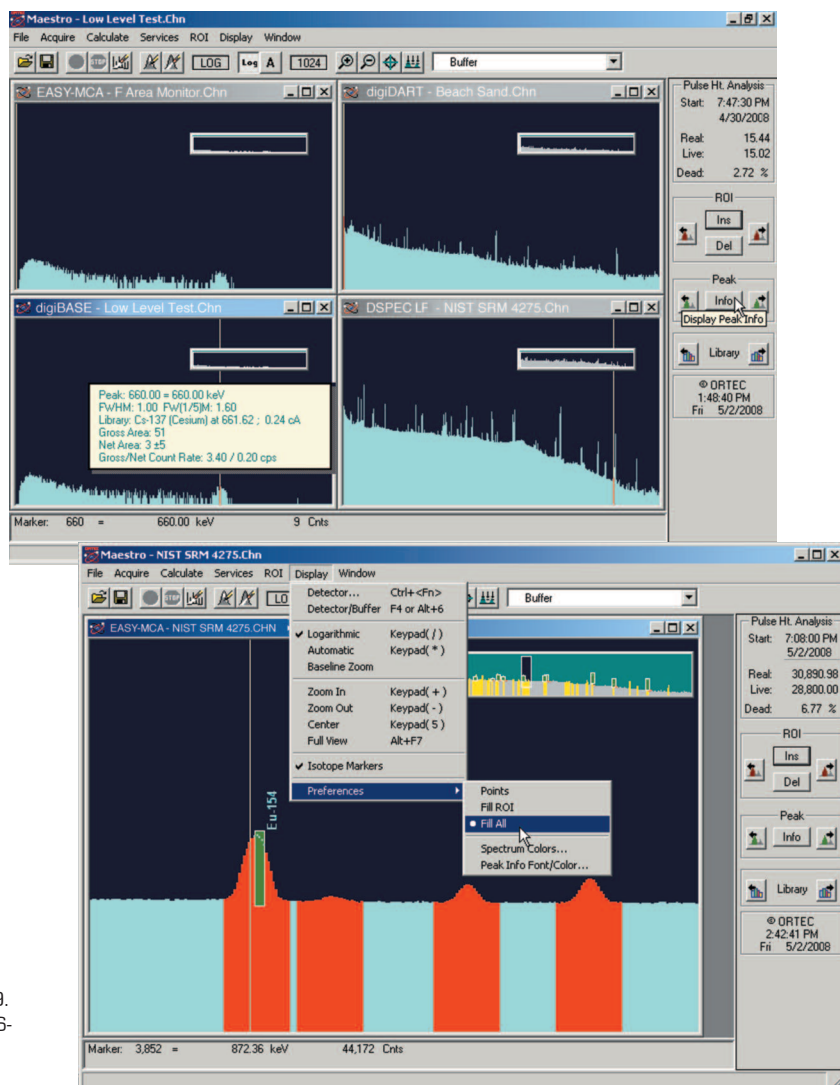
Maestro - Low Level Test.Chn
File Acquire Calculate Services ROI Display Window
LOG Log A 1024 Buffer

EASY-MCA - F Area Monitor.Chn
digiDART - Beach Sand.Chn
digiBASE - Low Level Test.Chn
DSPEC LF - NIST SRM 4275.Chn

Peak: 660.00 = 660.00 keV
FWHM: 1.00 FW(1/5)M: 1.60
Library: Cs-137 (Cesium) at 661.62 ; 0.24 cA
Gross Area: 51
Net Area: 3 ±5
Gross/Net Count Rate: 3.40 / 0.20 cps

Marker: 660 = 660.00 keV 9 Cnts

Pulse Ht. Analysis
Start: 7:47:30 PM
4/30/2008
Real: 15.44
Live: 15.02
Dead: 2.72 %
ROI
Ins
Del
Peak
Info
Display Peak Info
Library
© ORTEC
1:48:40 PM
Fri 5/2/2008

Maestro - NIST SRM 4275.Chn
File Acquire Calculate Services ROI Display Window
LO Buffer
EASY-MCA - NIST SRM 4275.CHN

Detector... Ctrl+<Fn>
Detector/Buffer F4 or Alt+6
✔ Logarithmic Keypad( / )
Automatic Keypad( * )
Baseline Zoom
Zoom In Keypad( + )
Zoom Out Keypad( - )
Center Keypad( 5 )
Full View Alt+F7
✔ Isotope Markers
Preferences

Points
Fill ROI
• Fill All
Spectrum Colors...
Peak Info Font/Color...

Eu-154

Marker: 3,852 = 872.36 keV 44,172 Cnts

Pulse Ht. Analysis
Start: 7:08:00 PM
5/2/2008
Real: 30,890.98
Live: 28,800.00
Dead: 6.77 %
ROI
Ins
Del
Peak
Info
Library
© ORTEC
2:42:41 PM
Fri 5/2/2008

9.
6-